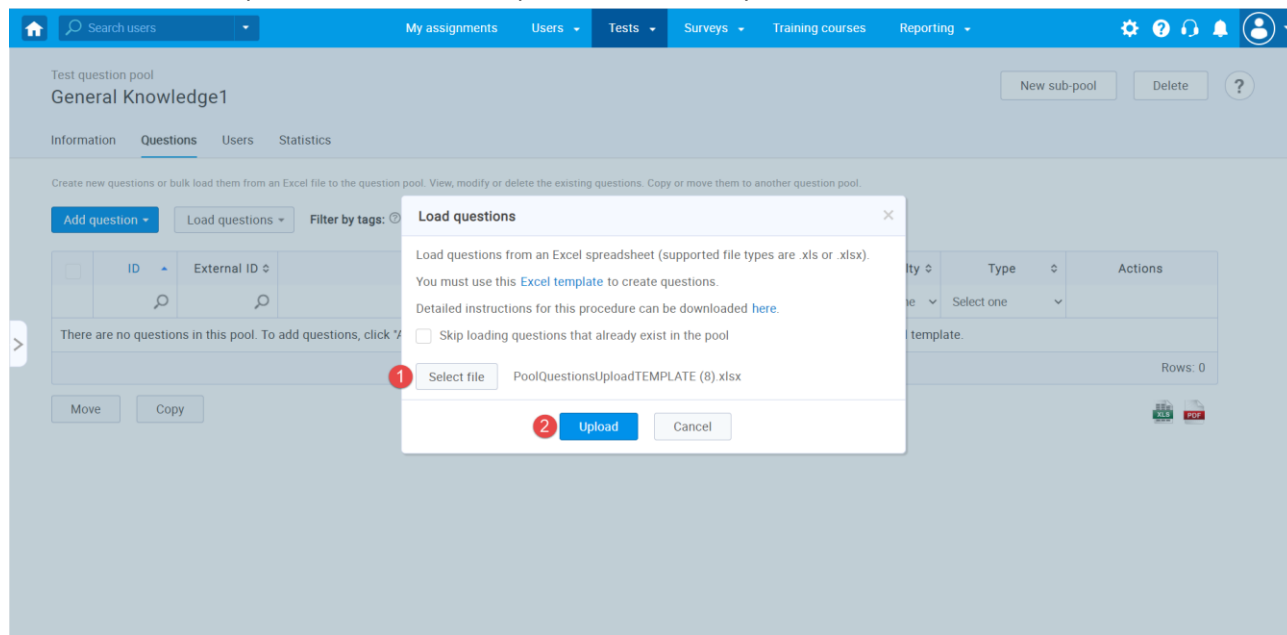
Search users
My assignments Users Tests Surveys Training courses Reporting

Test question pool
General Knowledge1

New sub-pool Delete ?

Information Questions Users Statistics

Create new questions or bulk load them from an Excel file to the question pool. View, modify or delete the existing questions. Copy or move them to another question pool.

Add question Load questions Filter by tags:

| | ID | External ID | | lty | Type | Actions |
|---|---|---|---|---|---|---|
| | | | | ne | Select one | |

There are no questions in this pool. To add questions, click "A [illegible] l template.

Rows: 0

Move Copy

XLS PDF

Load questions

Load questions from an Excel spreadsheet (supported file types are .xls or .xlsx).

You must use this Excel template to create questions.

Detailed instructions for this procedure can be downloaded here.

Skip loading questions that already exist in the pool

1 Select file PoolQuestionsUploadTEMPLATE (8).xlsx

2 Upload Cancel